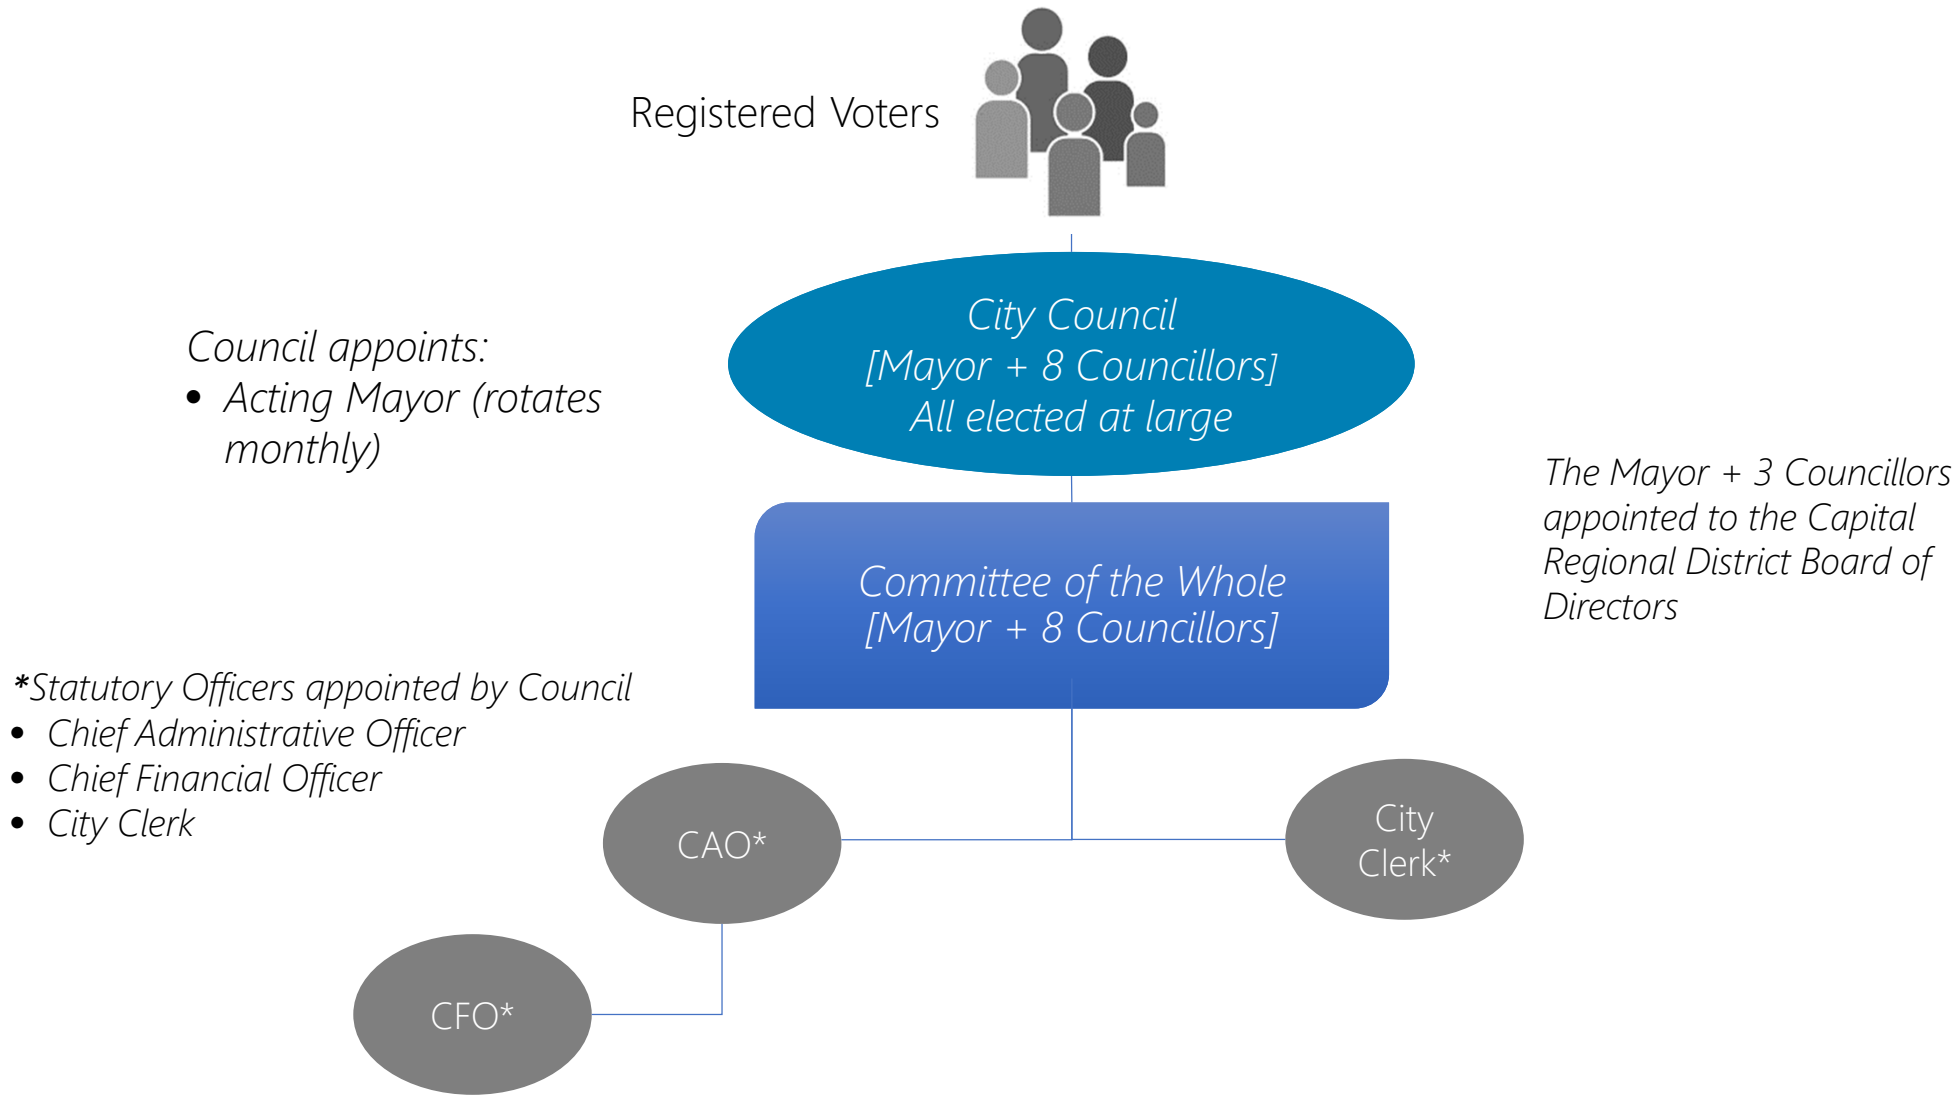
Registered Voters

City Council
[Mayor + 8 Councillors]
All elected at large

Council appoints:
• Acting Mayor (rotates monthly)

The Mayor + 3 Councillors appointed to the Capital Regional District Board of Directors

Committee of the Whole
[Mayor + 8 Councillors]

*Statutory Officers appointed by Council
• Chief Administrative Officer
• Chief Financial Officer
• City Clerk

CAO*

City Clerk*

CFO*